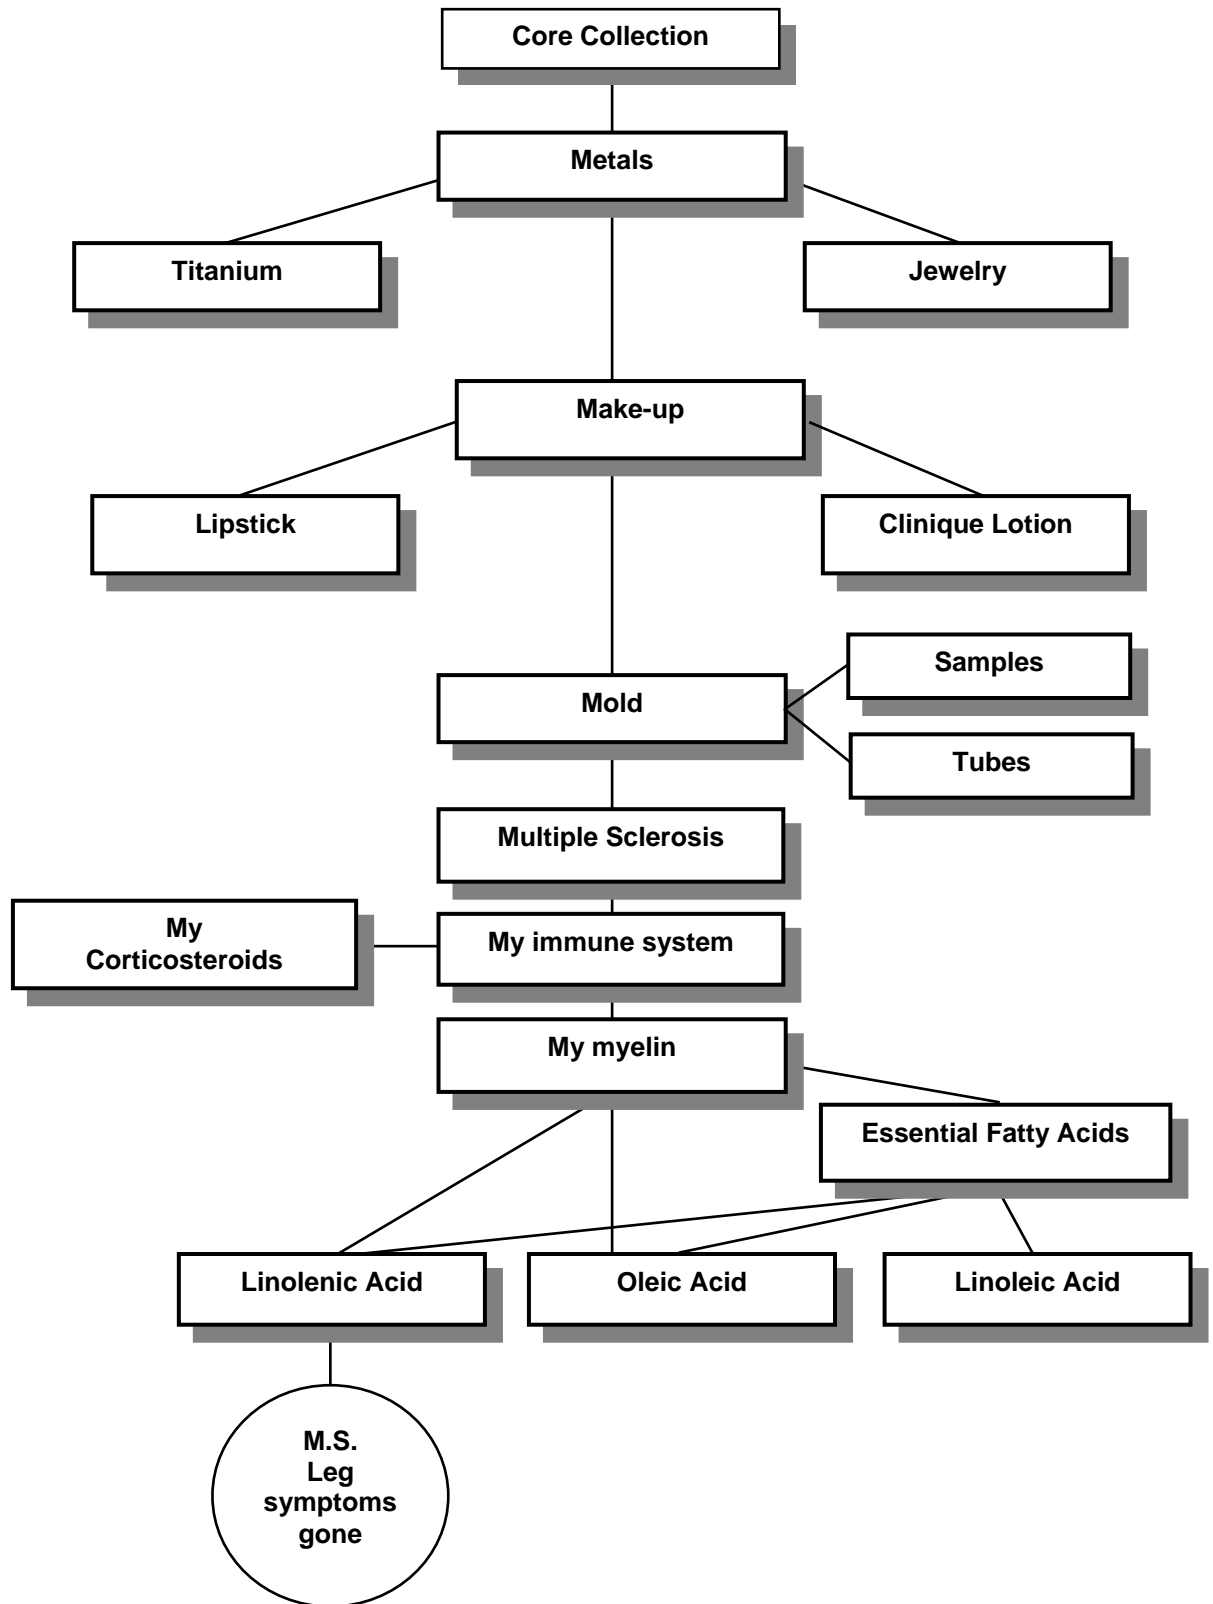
Core Collection

Metals

Titanium

Jewelry

Make-up

Lipstick

Clinique Lotion

Samples

Mold

Tubes

Multiple Sclerosis

My Corticosteroids

My immune system

My myelin

Essential Fatty Acids

Linolenic Acid

Oleic Acid

Linoleic Acid

M.S. Leg symptoms gone